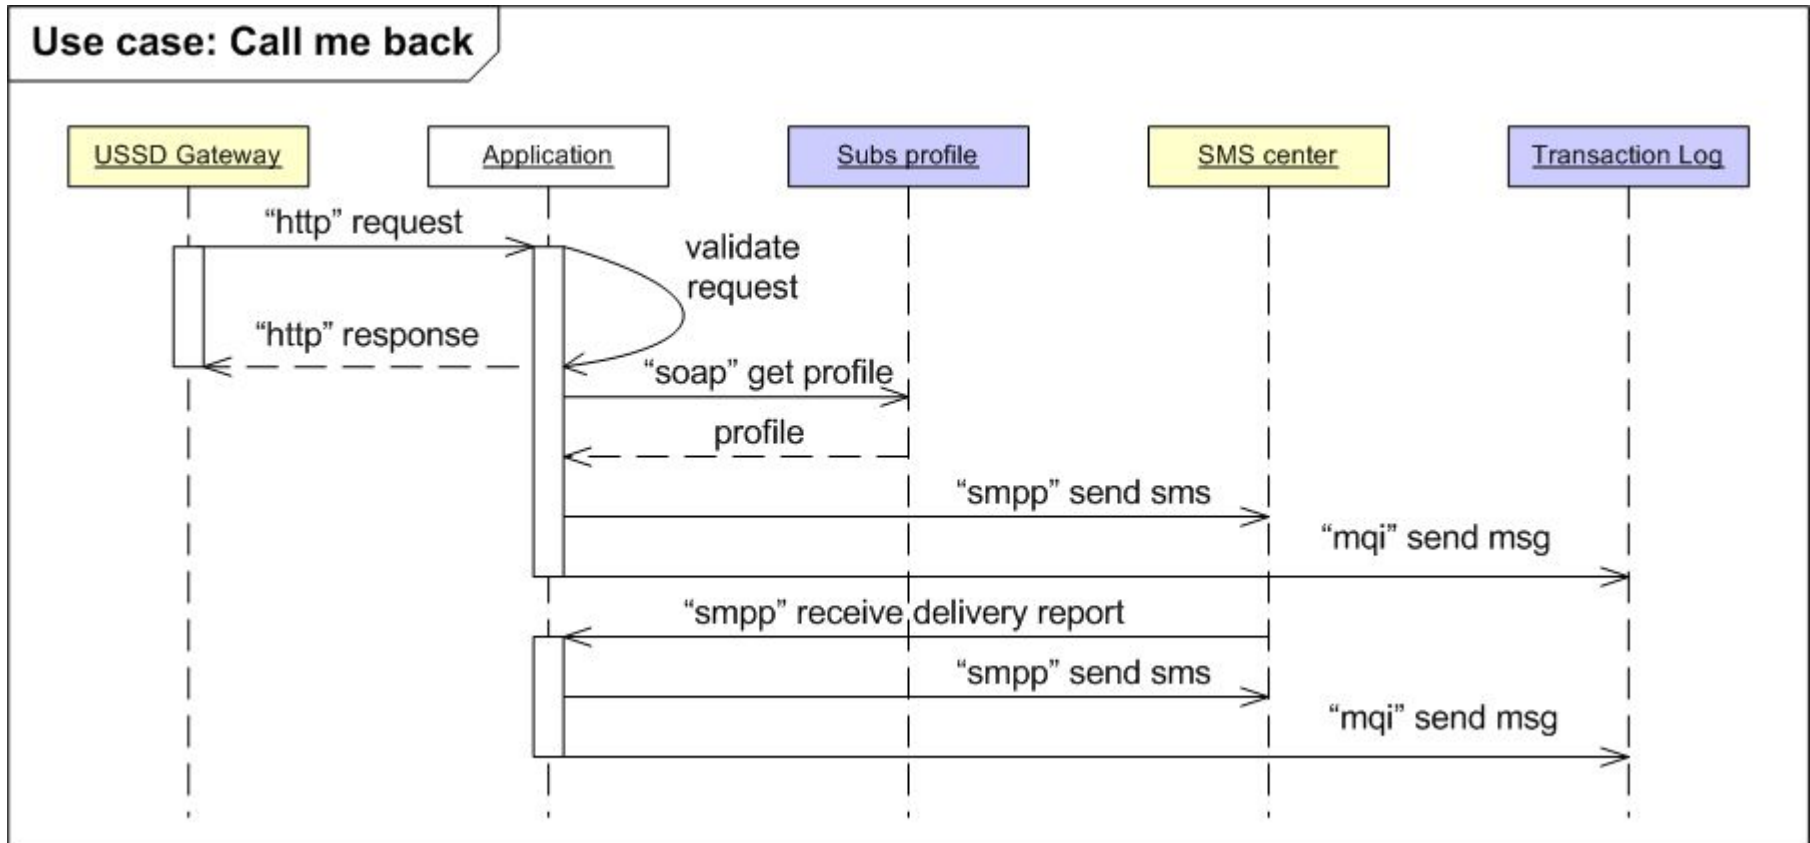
Use case: Call me back

USSD Gateway

Application

Subs profile

SMS center

Transaction Log

“http” request

validate request

“http” response

“soap” get profile

profile

“smpp” send sms

“mqi” send msg

“smpp” receive delivery report

“smpp” send sms

“mqi” send msg